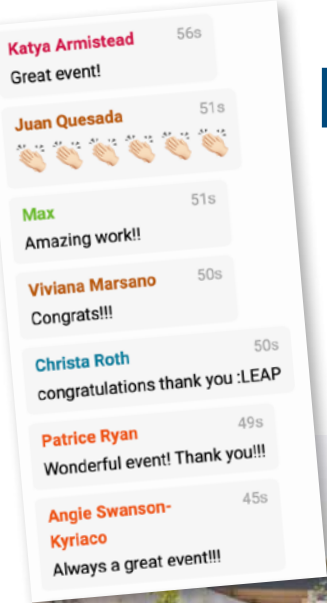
Katya Armistead 56s
Great event!

Juan Quesada 51s
👏👏👏👏👏👏

Max 51s
Amazing work!!

Viviana Marsano 50s
Congrats!!!

Christa Roth 50s
congratulations thank you :LEAP

Patrice Ryan 49s
Wonderful event! Thank you!!!

Angie Swanson-Kyriaco 45s
Always a great event!!!